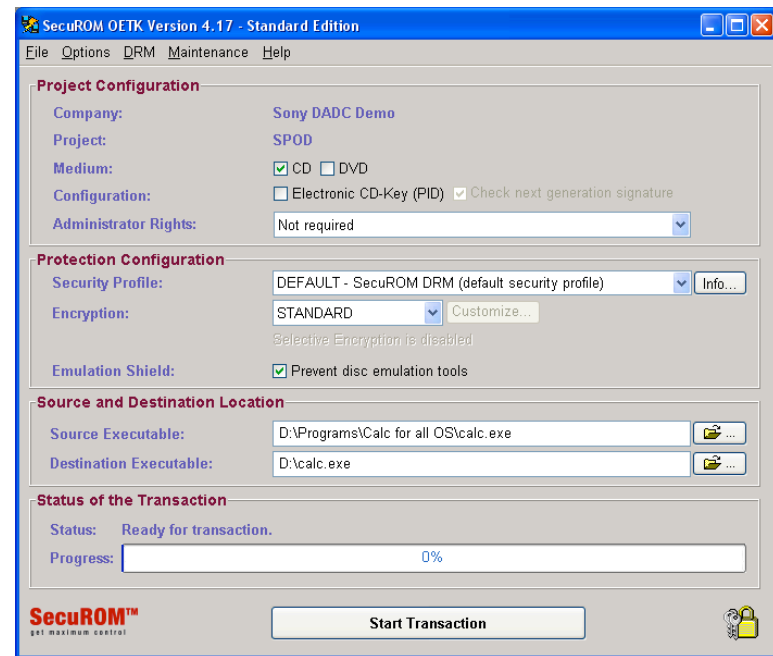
SecuROM OETK Version 4.17 - Standard Edition

File Options DRM Maintenance Help

Project Configuration

Company: Sony DADC Demo

Project: SPOD

Medium: CD DVD

Configuration: Electronic CD-Key (PID) Check next generation signature

Administrator Rights: Not required

Protection Configuration

Security Profile: DEFAULT - SecuROM DRM (default security profile) Info...

Encryption: STANDARD Customize...

Selective Encryption is disabled

Emulation Shield: Prevent disc emulation tools

Source and Destination Location

Source Executable: D:\Programs\Calc for all OS\calc.exe ...

Destination Executable: D:\calc.exe ...

Status of the Transaction

Status: Ready for transaction.

Progress: 0%

SecuROM™
get maximum control

Start Transaction